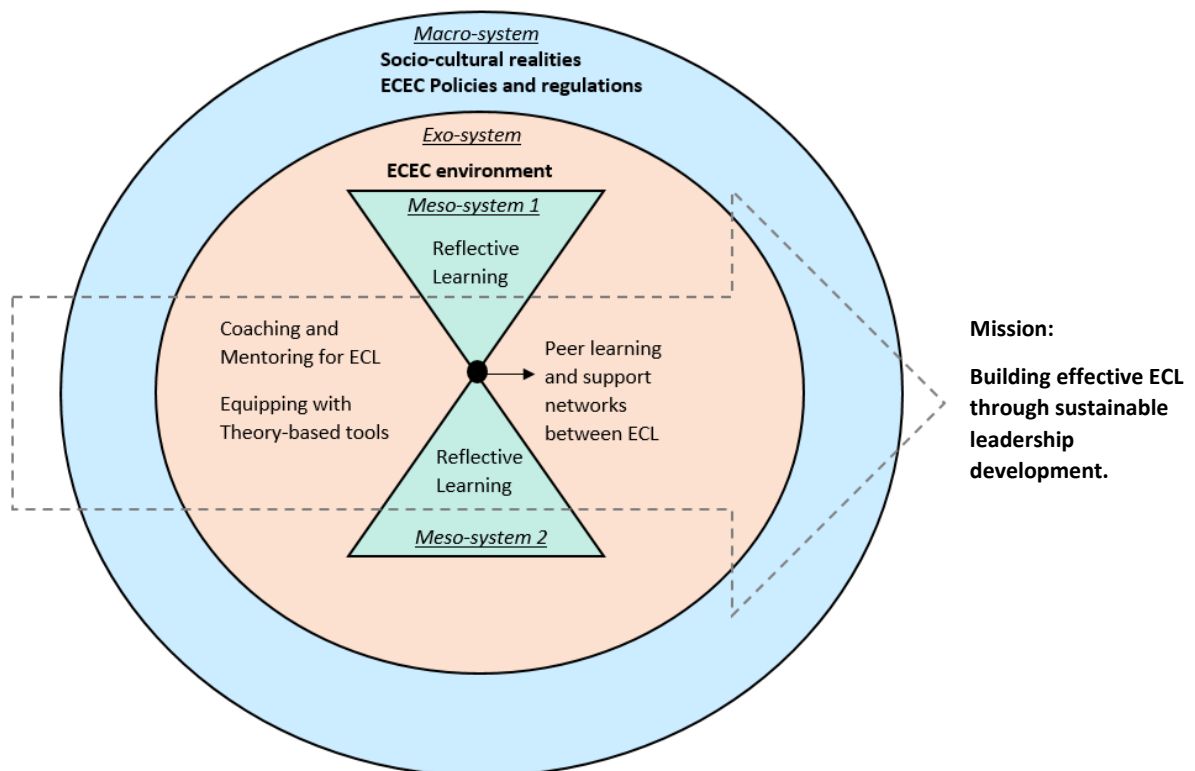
Macro-system
Socio-cultural realities
ECEC Policies and regulations

Exo-system
ECEC environment

Meso-system 1
Reflective Learning

Coaching and Mentoring for ECL

Equipping with Theory-based tools

Peer learning and support networks between ECL

Reflective Learning
Meso-system 2

Mission:

Building effective ECL through sustainable leadership development.